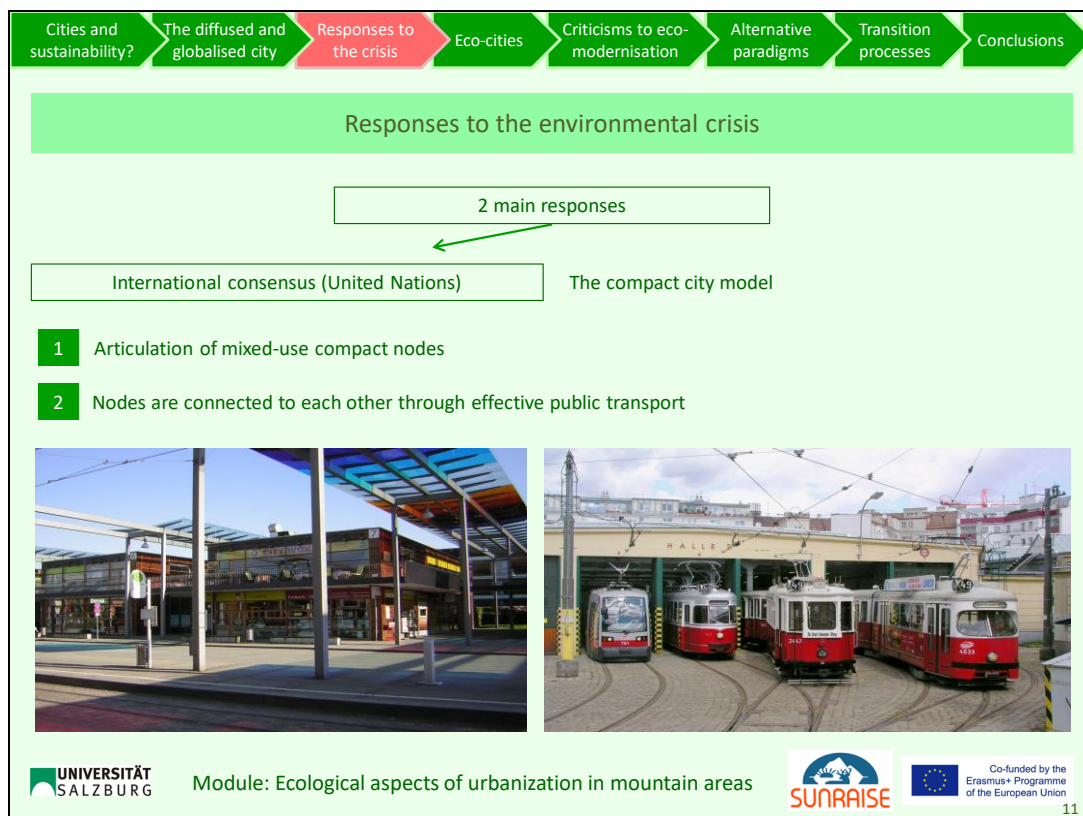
Cities and sustainability? | The diffused and globalised city | Responses to the crisis | Eco-cities | Criticisms to eco-modernisation | Alternative paradigms | Transition processes | Conclusions

Responses to the environmental crisis

2 main responses

International consensus (United Nations)

The compact city model

1 Articulation of mixed-use compact nodes

2 Nodes are connected to each other through effective public transport

HALLE

UNIVERSITÄT SALZBURG

Module: Ecological aspects of urbanization in mountain areas

SUNRAISE

Co-funded by the Erasmus+ Programme of the European Union

11